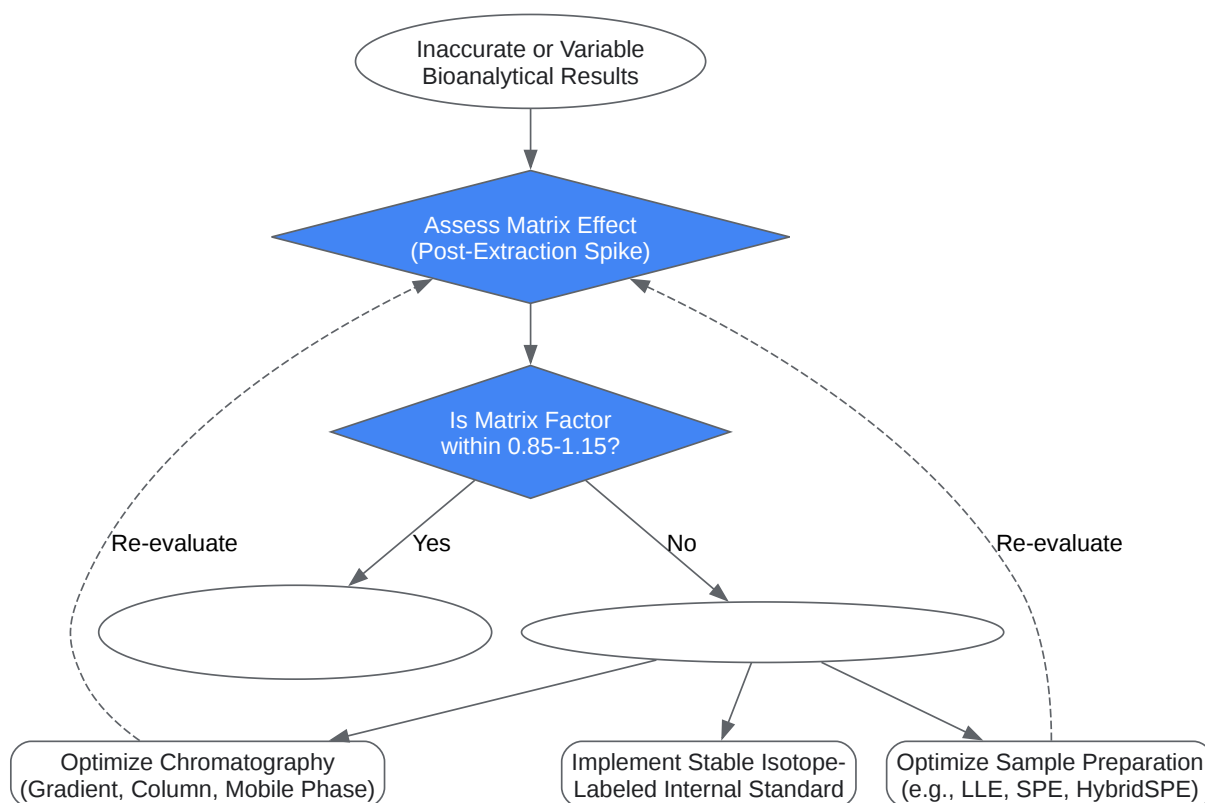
Inaccurate or Variable Bioanalytical Results

Assess Matrix Effect (Post-Extraction Spike)

Is Matrix Factor within 0.85-1.15?

Re-evaluate

Yes

No

Re-evaluate

Optimize Chromatography (Gradient, Column, Mobile Phase)

Implement Stable Isotope-Labeled Internal Standard

Optimize Sample Preparation (e.g., LLE, SPE, HybridSPE)